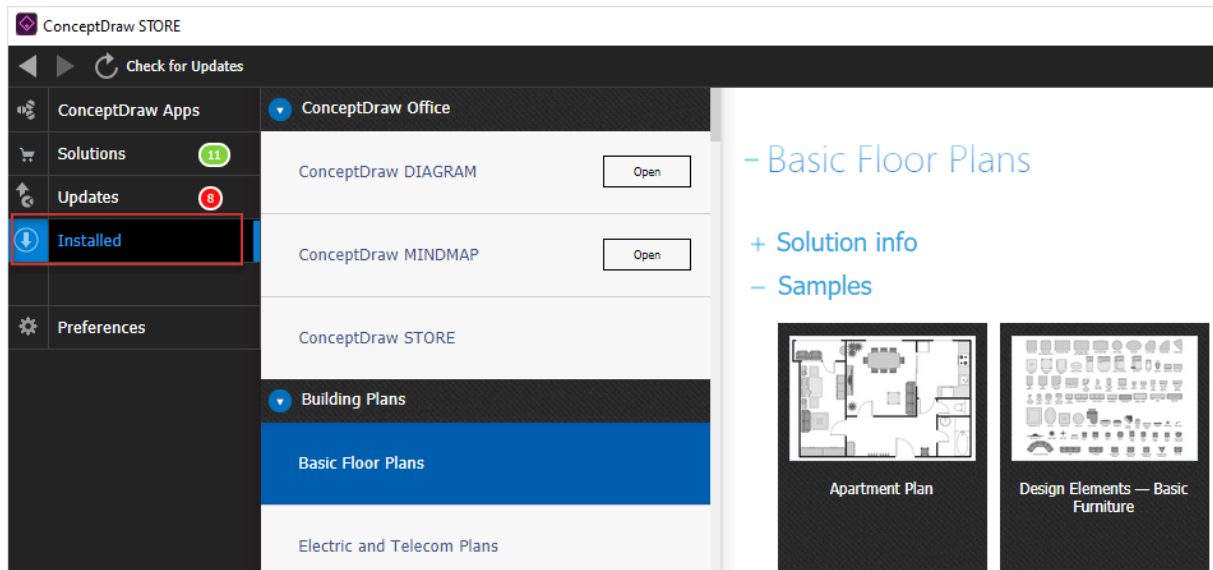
ConceptDraw STORE

Check for Updates

ConceptDraw Apps

Solutions 11

Updates 8

Installed

Preferences

ConceptDraw Office

ConceptDraw DIAGRAM Open

ConceptDraw MINDMAP Open

ConceptDraw STORE

Building Plans

Basic Floor Plans

Electric and Telecom Plans

– Basic Floor Plans

+ Solution info

– Samples

Apartment Plan

Design Elements — Basic Furniture